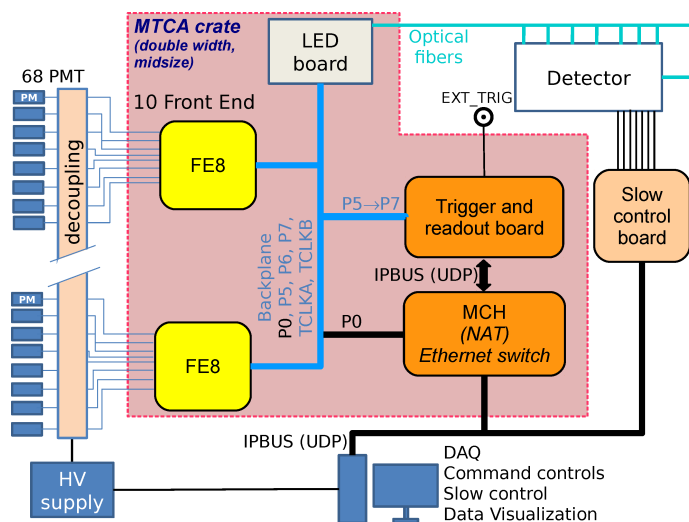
MTCA crate
(double width, midsize)

LED board

Optical fibers

Detector

68 PMT

PM

decoupling

10 Front End

FE8

EXT_TRIG

P5→P7

Trigger and readout board

Slow control board

Backplane
P0, P5, P6, P7, TCLKA, TCLKB

IPBUS (UDP)

PM

P0

MCH
(NAT)
Ethernet switch

FE8

IPBUS (UDP)

HV supply

DAQ
Command controls
Slow control
Data Visualization